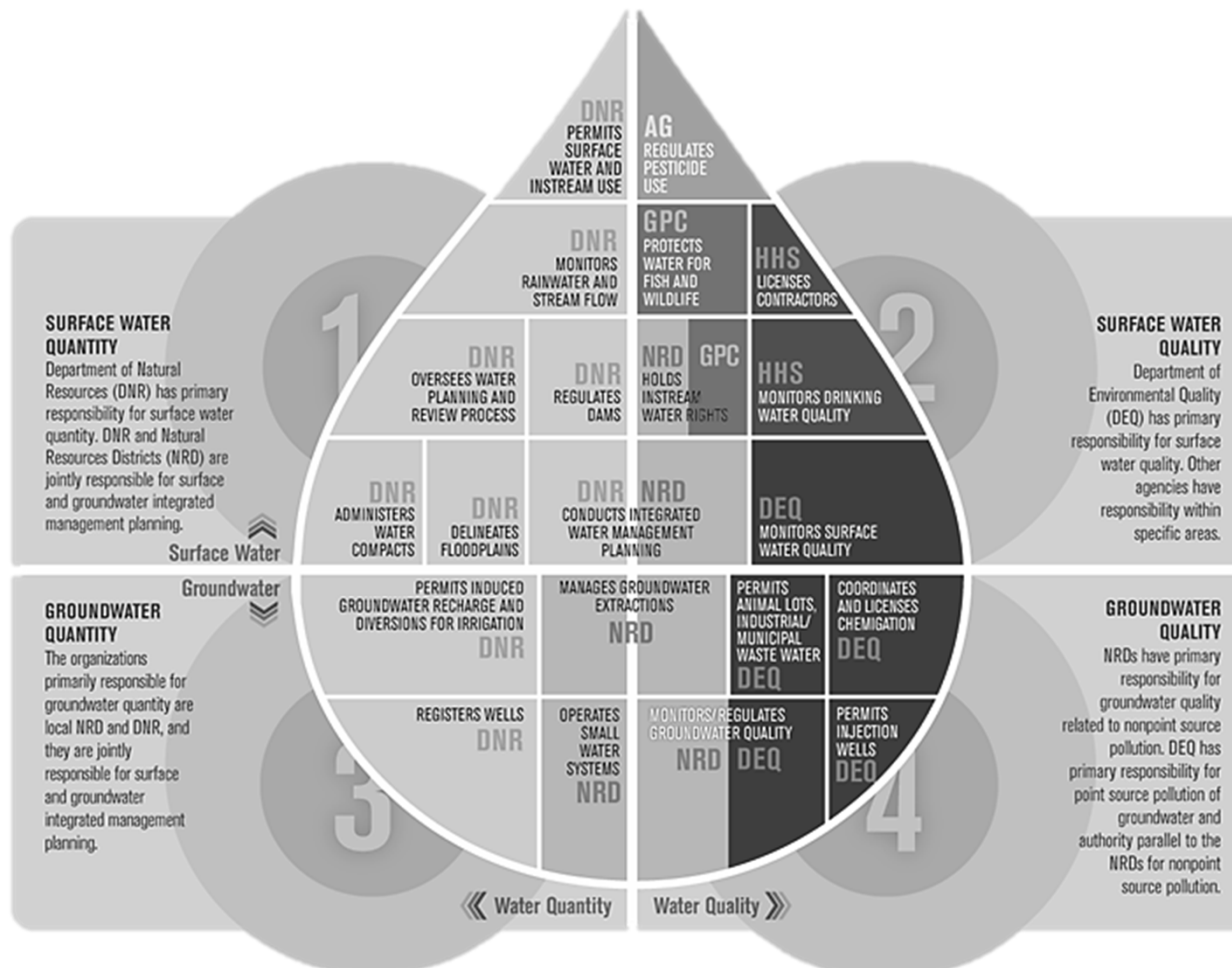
DNR
PERMITS SURFACE WATER AND INSTREAM USE

AG
REGULATES PESTICIDE USE

DNR
MONITORS RAINWATER AND STREAM FLOW

GPC
PROTECTS WATER FOR FISH AND WILDLIFE

HHS
LICENSES CONTRACTORS

DNR
OVERSEES WATER PLANNING AND REVIEW PROCESS

DNR
REGULATES DAMS

NRD GPC
HOLDS INSTREAM WATER RIGHTS

HHS
MONITORS DRINKING WATER QUALITY

DNR
ADMINISTERS WATER COMPACTS

DNR
DELINEATES FLOODPLAINS

DNR NRD
CONDUCTS INTEGRATED WATER MANAGEMENT PLANNING

DEQ
MONITORS SURFACE WATER QUALITY

PERMITS INDUCED GROUNDWATER RECHARGE AND DIVERSIONS FOR IRRIGATION
DNR

MANAGES GROUNDWATER EXTRACTIONS
NRD

PERMITS ANIMAL LOTS, INDUSTRIAL/ MUNICIPAL WASTE WATER
DEQ

COORDINATES AND LICENSES CHEMIGATION
DEQ

REGISTERS WELLS
DNR

OPERATES SMALL WATER SYSTEMS
NRD

MONITORS/REGULATES GROUNDWATER QUALITY
NRD DEQ

PERMITS INJECTION WELLS
DEQ

1
SURFACE WATER QUANTITY
Department of Natural Resources (DNR) has primary responsibility for surface water quantity. DNR and Natural Resources Districts (NRD) are jointly responsible for surface and groundwater integrated management planning.

Surface Water
Groundwater

2
SURFACE WATER QUALITY
Department of Environmental Quality (DEQ) has primary responsibility for surface water quality. Other agencies have responsibility within specific areas.

3
GROUNDWATER QUANTITY
The organizations primarily responsible for groundwater quantity are local NRD and DNR, and they are jointly responsible for surface and groundwater integrated management planning.

4
GROUNDWATER QUALITY
NRDs have primary responsibility for groundwater quality related to nonpoint source pollution. DEQ has primary responsibility for point source pollution of groundwater and authority parallel to the NRDs for nonpoint source pollution.

Water Quantity
Water Quality